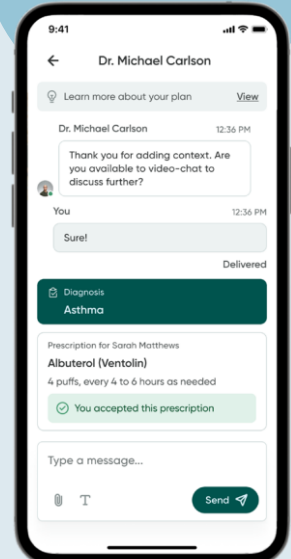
9:41

Dr. Michael Carlson

Learn more about your plan View

Dr. Michael Carlson 12:36 PM

Thank you for adding context. Are you available to video-chat to discuss further?

You 12:36 PM

Sure!

Delivered

Diagnosis
Asthma

Prescription for Sarah Matthews
Albuterol (Ventolin)
4 puffs, every 4 to 6 hours as needed

You accepted this prescription

Type a message...

T

Send